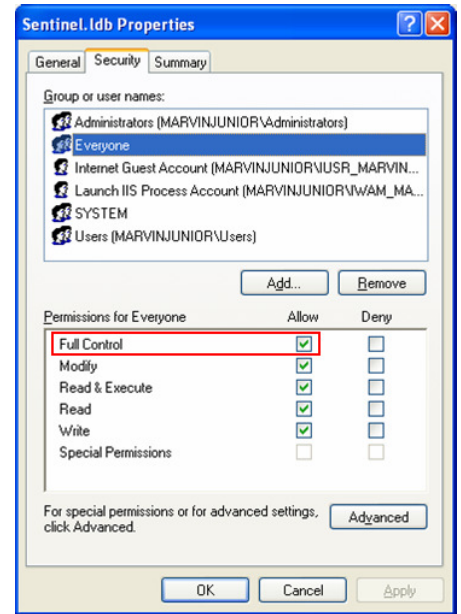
Sentinel.ldb Properties

?

General Security Summary

Group or user names:

Administrators (MARVINJUNIOR\Administrators)
Everyone
Internet Guest Account (MARVINJUNIOR\IUSR_MARVIN...
Launch IIS Process Account (MARVINJUNIOR\IWAM_MA...
SYSTEM
Users (MARVINJUNIOR\Users)

Add... Remove

| Permissions for Everyone | Allow | Deny |
|---|---|---|
| Full Control | ☑ | ☐ |
| Modify | ☑ | ☐ |
| Read & Execute | ☑ | ☐ |
| Read | ☑ | ☐ |
| Write | ☑ | ☐ |
| Special Permissions | ☐ | ☐ |

For special permissions or for advanced settings, click Advanced.

Advanced

OK Cancel Apply